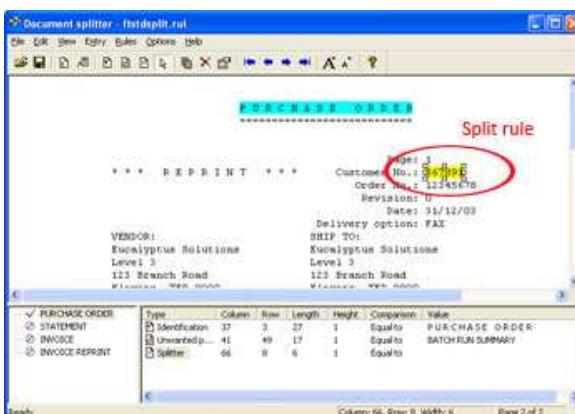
Document splitter - ftstdsplit.rul

File Edit View Entry Rules Options Help

P U R C H A S E   O R D E R
==========================

Split rule

Page: 1

* * *   R E P R I N T   * * *

Customer No.: 567890

Order No.: 12345678

Revision: 0

Date: 31/12/03

Delivery option: FAX

VENDOR:
Eucalyptus Solutions
Level 3
123 Branch Road

SHIP TO:
Eucalyptus Solutions
Level 3
123 Branch Road

PURCHASE ORDER
STATEMENT
INVOICE
INVOICE REPRINT

| Type | Column | Row | Length | Height | Comparison | Value |
|---|---|---|---|---|---|---|
| Identification | 37 | 3 | 27 | 1 | Equal to | PURCHASE ORDER |
| Unwanted p... | 41 | 49 | 17 | 1 | Equal to | BATCH RUN SUMMARY |
| Splitter | 66 | 8 | 6 | 1 | Equal to | |

Ready

Column: 66, Row: 8, Width: 6

Page 2 of 2